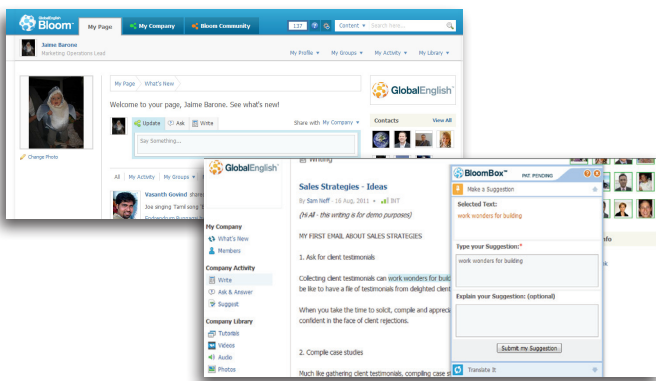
GlobalEnglish Bloom

My Page | My Company | Bloom Community

137 | Content ▾ | Search Here...

Jaime Barone
Marketing Operations Lead

My Profile ▾ | My Groups ▾ | My Activity ▾ | My Library ▾

My Page | What's New

Welcome to your page, Jaime Barone. See what's new!

Update | Ask | Write

Share with My Company ▾

Say Something...

Change Photo

All | My Activity | My Groups ▾

Vasanth Govind
Joe singing

GlobalEnglish

Contacts | View All

GlobalEnglish

Writing

Sales Strategies - Ideas

By Sam Neff - 16 Aug, 2011 - BIT

(Hi All - this writing is for demo purposes)

MY FIRST EMAIL ABOUT SALES STRATEGIES

1. Ask for client testimonials

Collecting client testimonials can work wonders for buil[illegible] be like to have a file of testimonials from delighted client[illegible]

When you take the time to solicit, compile and apprec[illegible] confident in the face of client rejections.

2. Compile case studies

Much like gathering client testimonials, compiling case st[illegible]

My Company
What's New
Members

Company Activity
Write
Ask & Answer
Suggest

Company Library
Tutorials
Videos
Audio
Photos

BloomBox™ PAT PENDING

Make a Suggestion

Selected Text:
work wonders for building

Type your Suggestion:*
work wonders for building

Explain your Suggestion: (optional)

Submit my Suggestion

Translate It

nfo